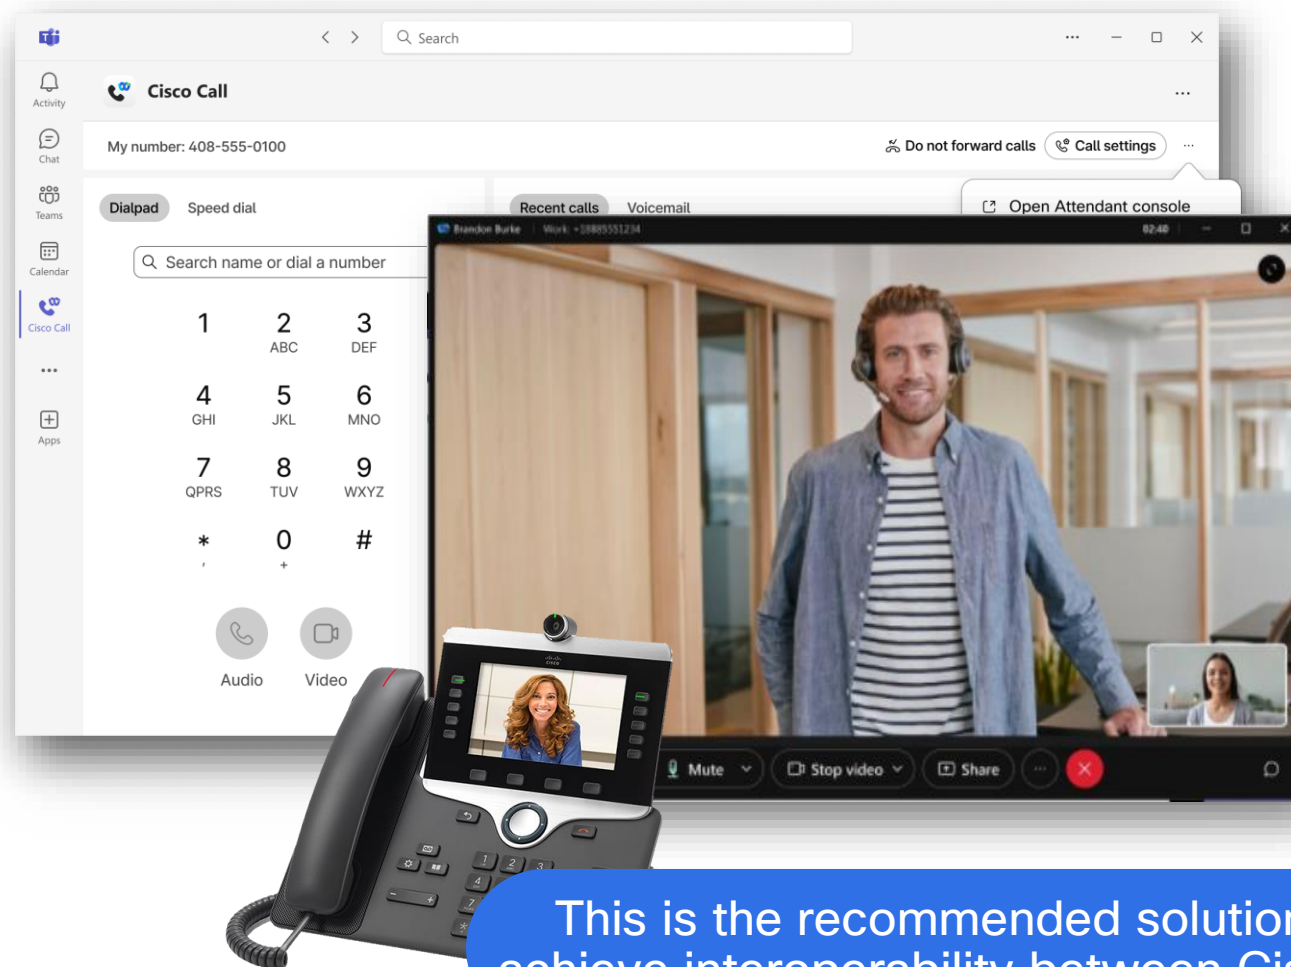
Search

Activity

Chat

Teams

Calendar

Cisco Call

...

Apps

Cisco Call

...

My number: 408-555-0100

Do not forward calls

Call settings

...

Dialpad

Speed dial

Search name or dial a number

1
2 ABC
3 DEF
4 GHI
5 JKL
6 MNO
7 QPRS
8 TUV
9 WXYZ
* ,
0 +
#

Audio

Video

Recent calls

Voicemail

Open Attendant console

Brandon Burke Work: +18885551234

02:40

Mute

Stop video

Share

...

This is the recommended solutio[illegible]
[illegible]